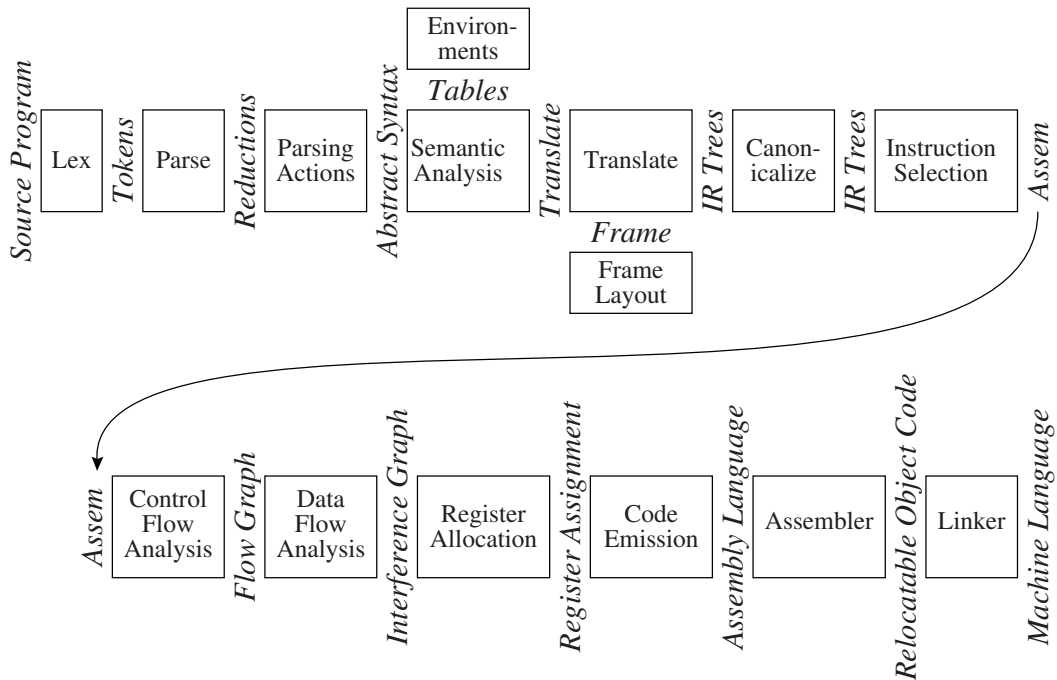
Environments

Tables

Source Program

Lex

Tokens

Parse

Reductions

Parsing Actions

Abstract Syntax

Semantic Analysis

Translate

Translate

IR Trees

Canonicalize

IR Trees

Instruction Selection

Assem

Frame

Frame Layout

Assem

Control Flow Analysis

Flow Graph

Data Flow Analysis

Interference Graph

Register Allocation

Register Assignment

Code Emission

Assembly Language

Assembler

Relocatable Object Code

Linker

Machine Language